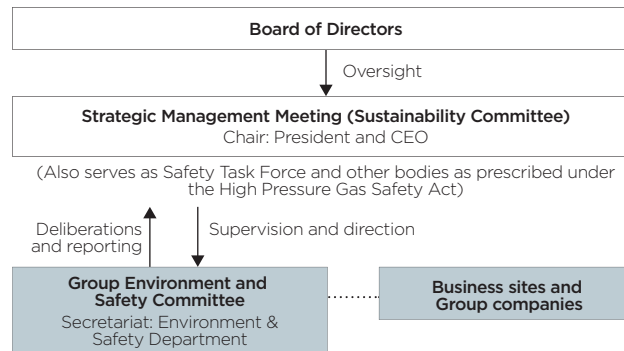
Board of Directors

Oversight

Strategic Management Meeting (Sustainability Committee)
Chair: President and CEO

(Also serves as Safety Task Force and other bodies as prescribed under the High Pressure Gas Safety Act)

Deliberations and reporting

Supervision and direction

Group Environment and Safety Committee
Secretariat: Environment & Safety Department

Business sites and Group companies